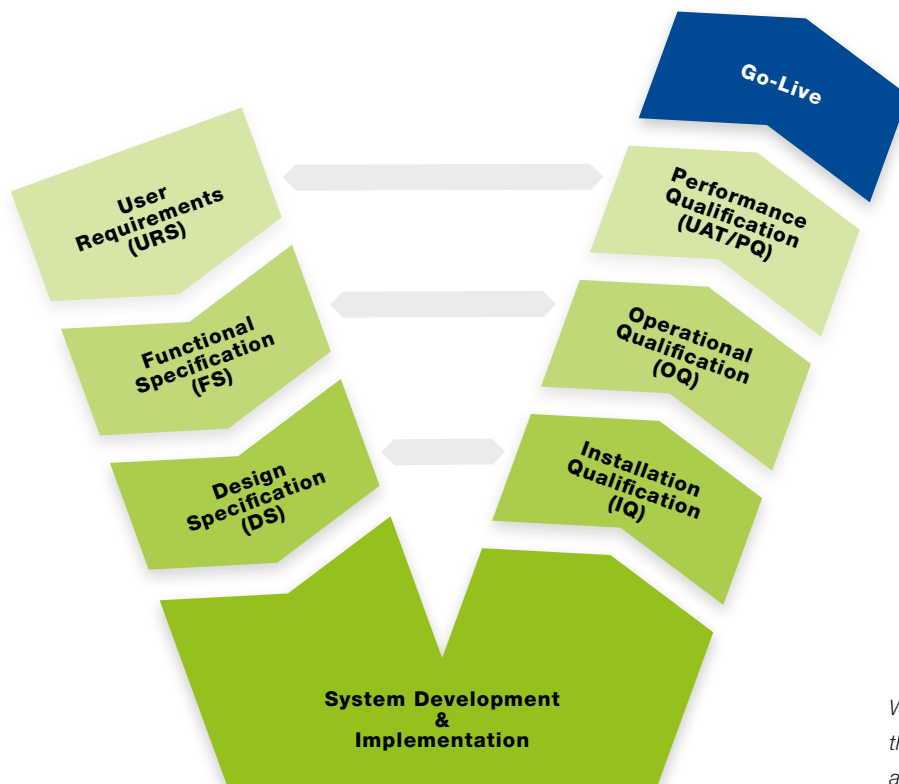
Go-Live

User Requirements (URS)

Performance Qualification (UAT/PQ)

Functional Specification (FS)

Operational Qualification (OQ)

Design Specification (DS)

Installation Qualification (IQ)

System Development & Implementation

V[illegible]
th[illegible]
a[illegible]